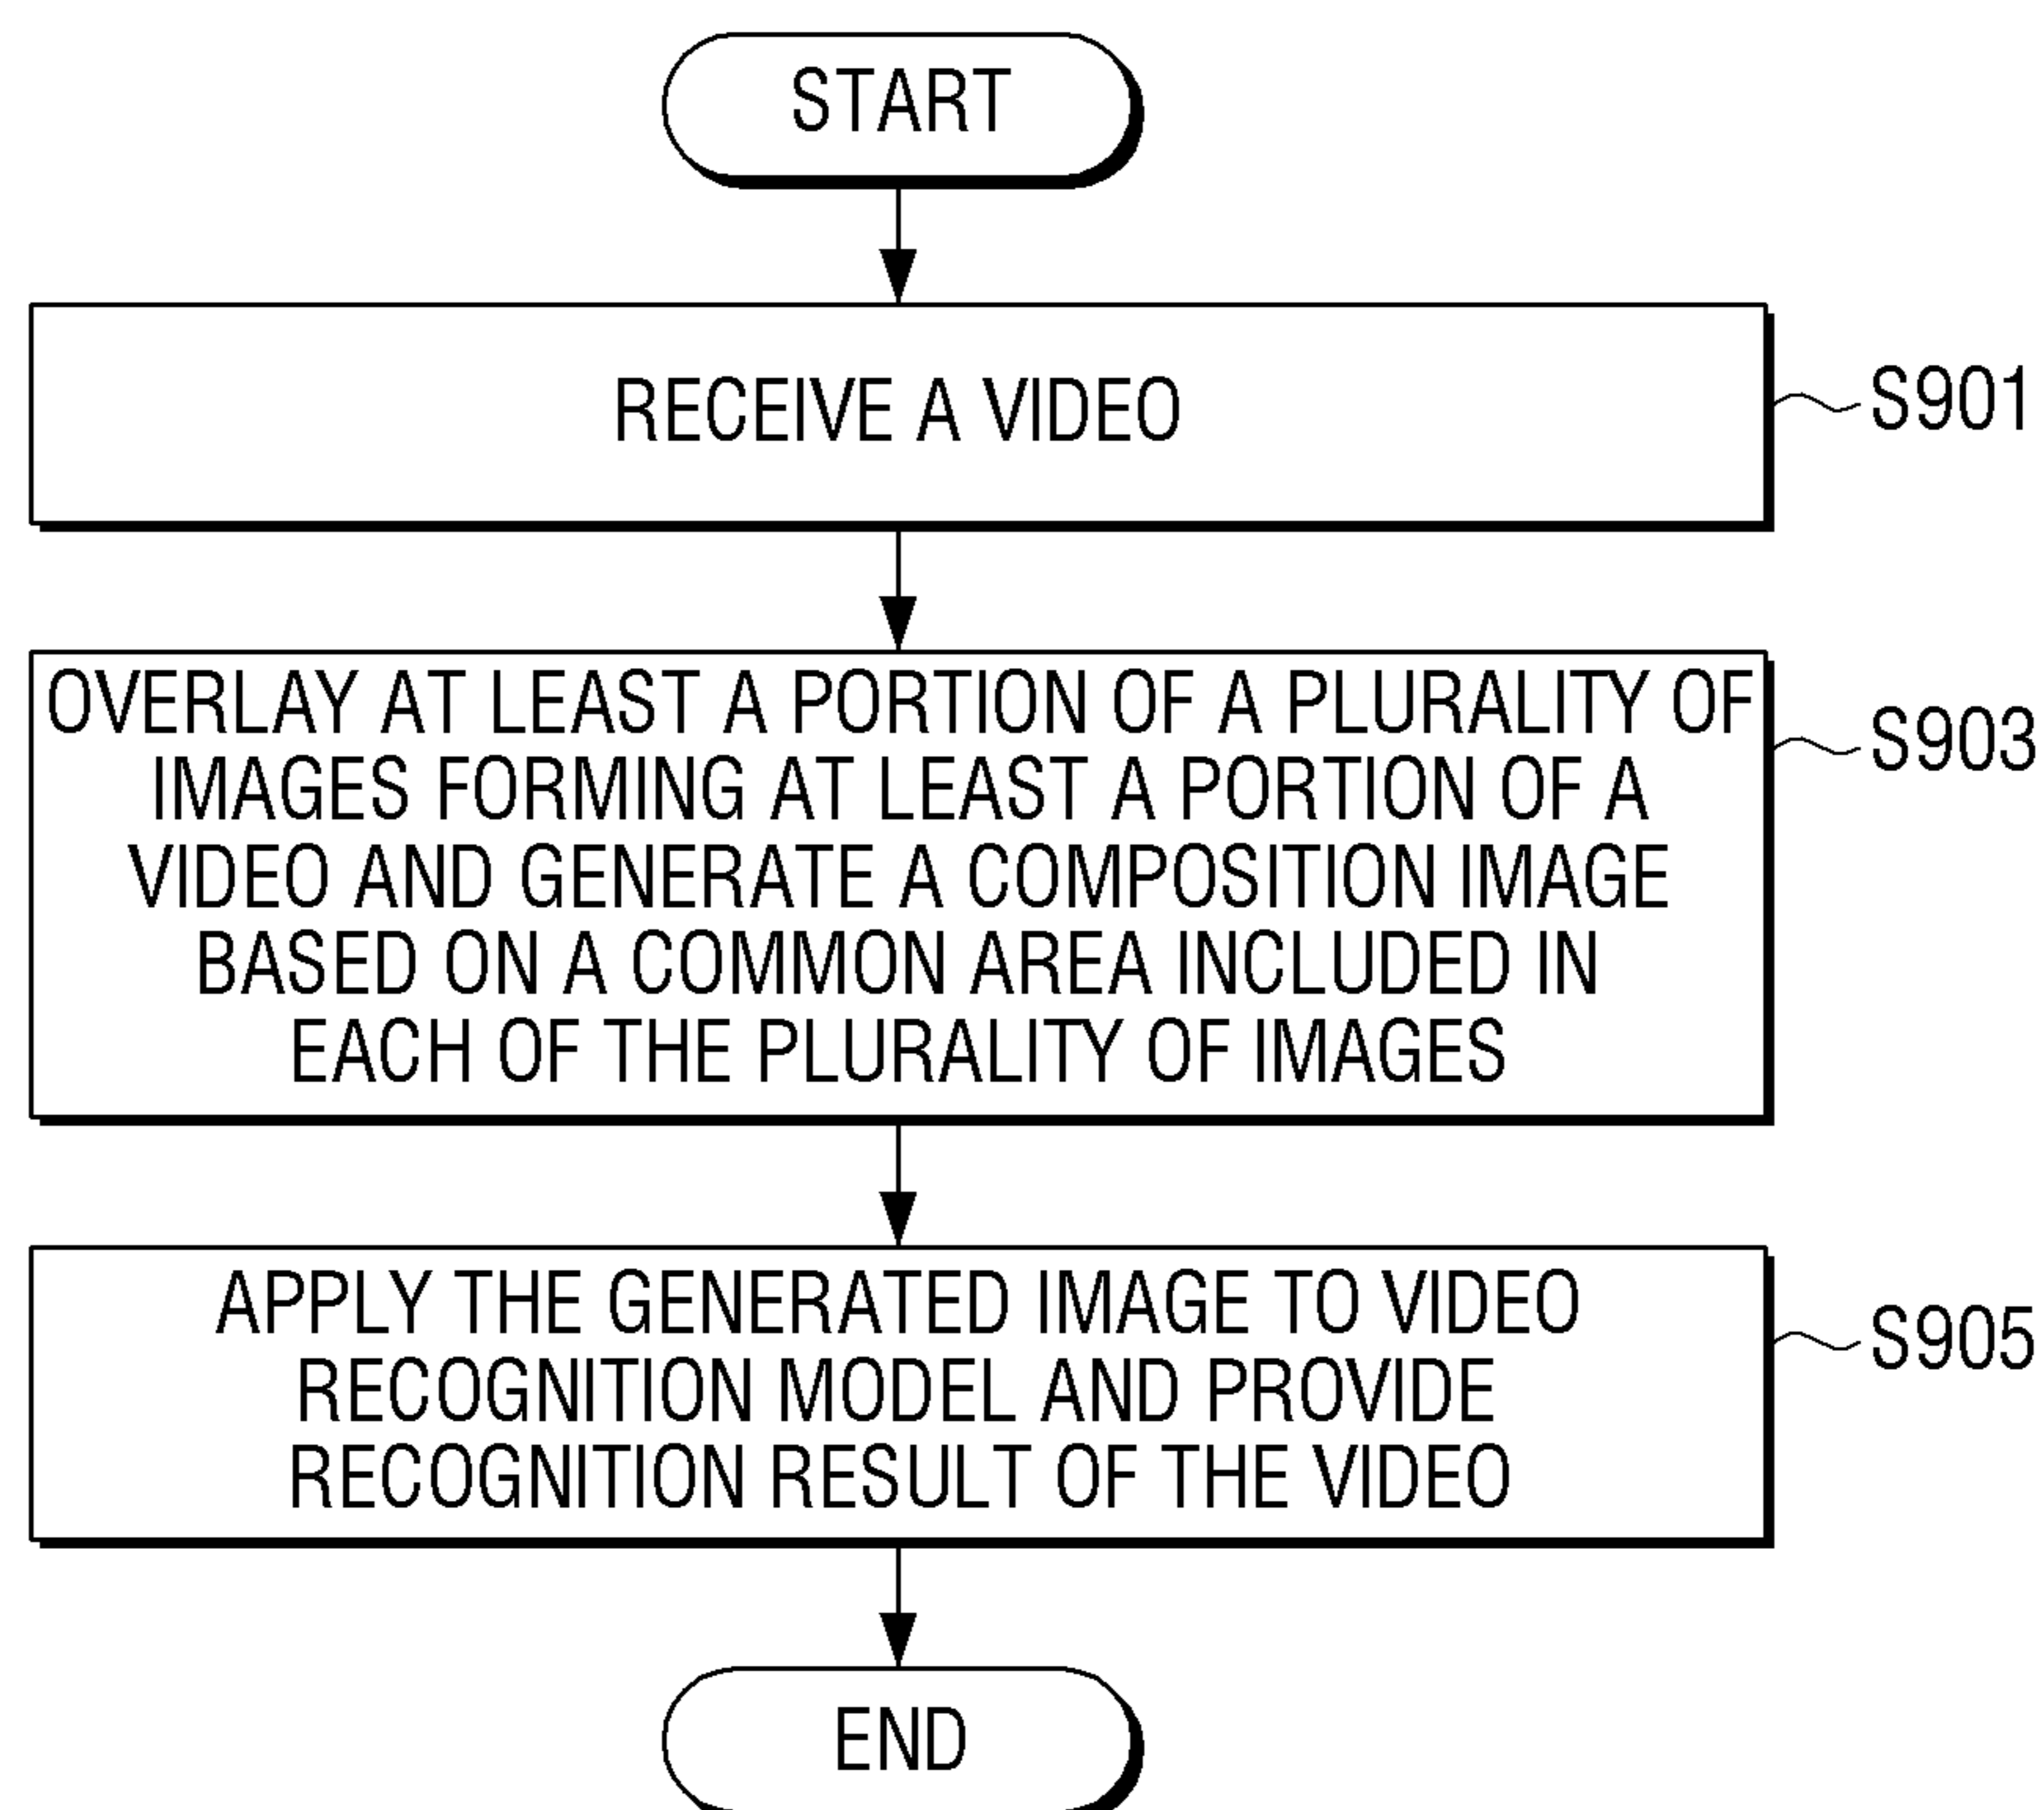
START

RECEIVE A VIDEO

S901

OVERLAY AT LEAST A PORTION OF A PLURALITY OF IMAGES FORMING AT LEAST A PORTION OF A VIDEO AND GENERATE A COMPOSITION IMAGE BASED ON A COMMON AREA INCLUDED IN EACH OF THE PLURALITY OF IMAGES

S903

APPLY THE GENERATED IMAGE TO VIDEO RECOGNITION MODEL AND PROVIDE RECOGNITION RESULT OF THE VIDEO

S905

END